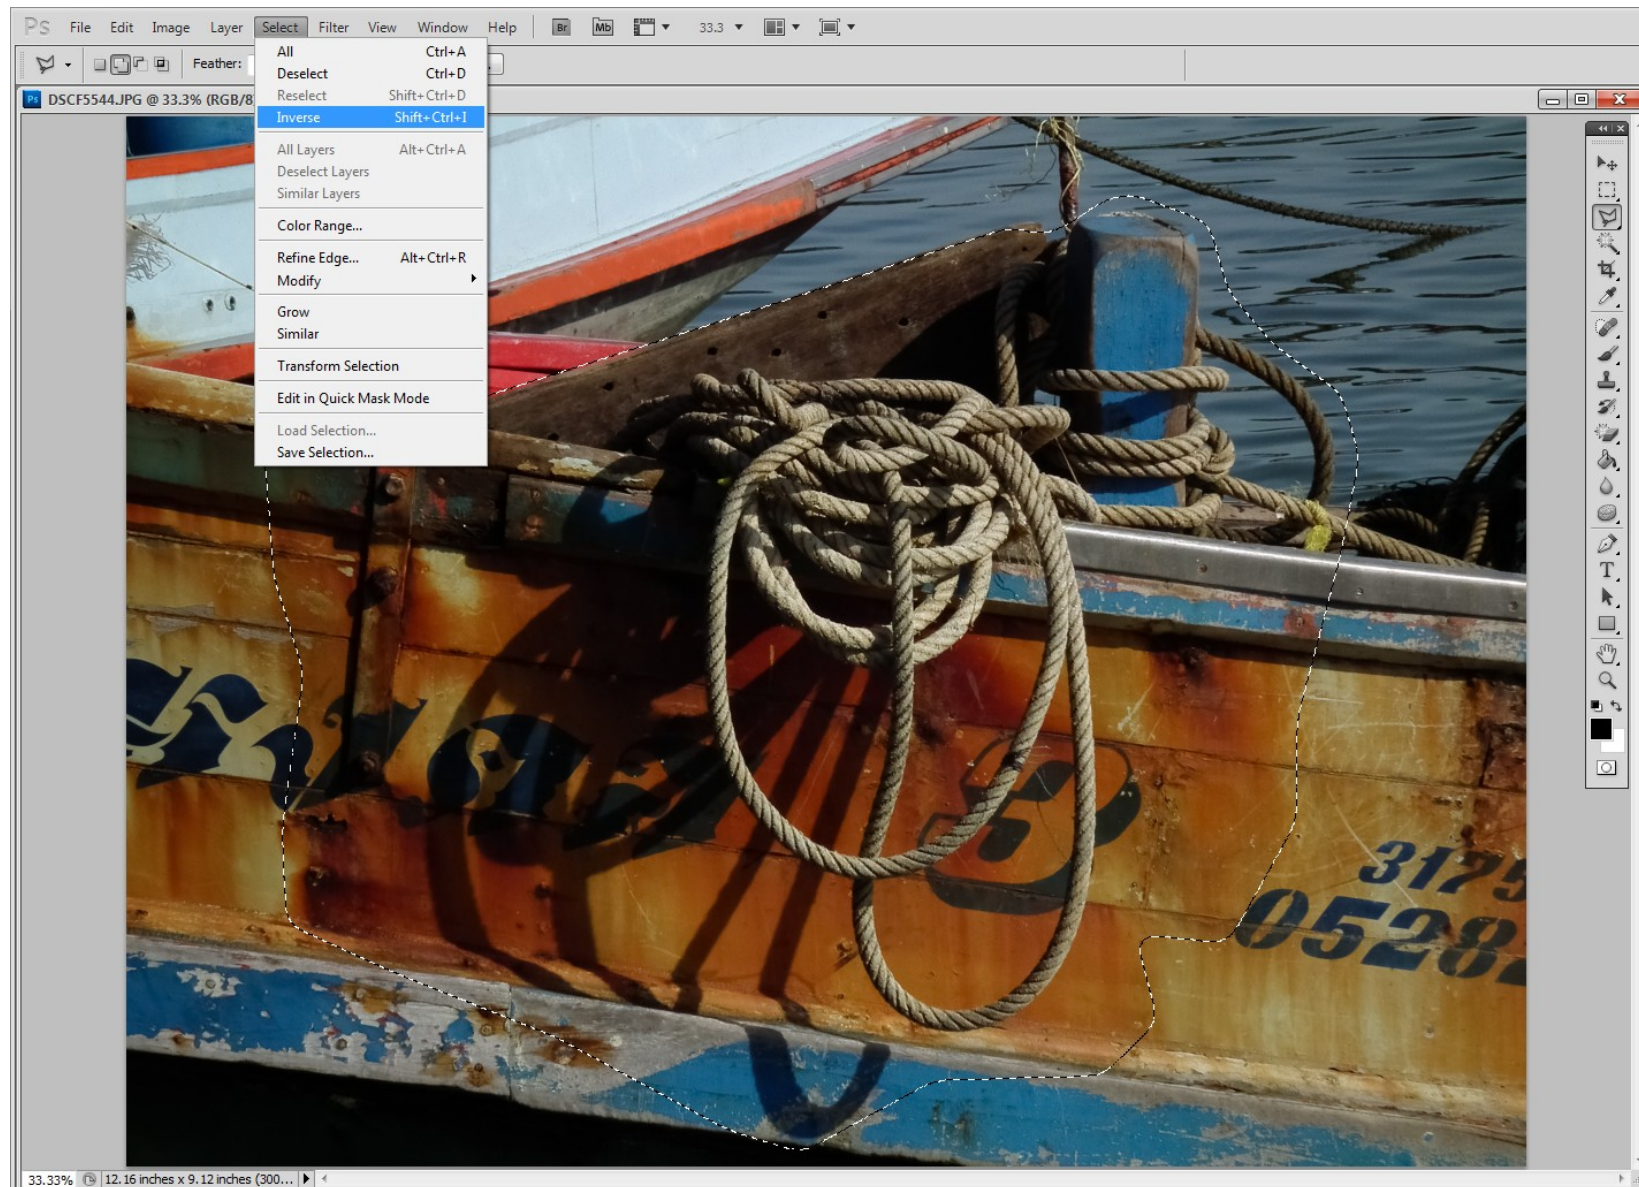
Ps File Edit Image Layer Select Filter View Window Help Br Mb 33.3

Feather:

DSCF5544.JPG @ 33.3% (RGB/8

All Ctrl+A
Deselect Ctrl+D
Reselect Shift+Ctrl+D
Inverse Shift+Ctrl+I

All Layers Alt+Ctrl+A
Deselect Layers
Similar Layers

Color Range...

Refine Edge... Alt+Ctrl+R
Modify

Grow
Similar

Transform Selection

Edit in Quick Mask Mode

Load Selection...
Save Selection...

3175
0528

33.33% 12.16 inches x 9.12 inches (300...